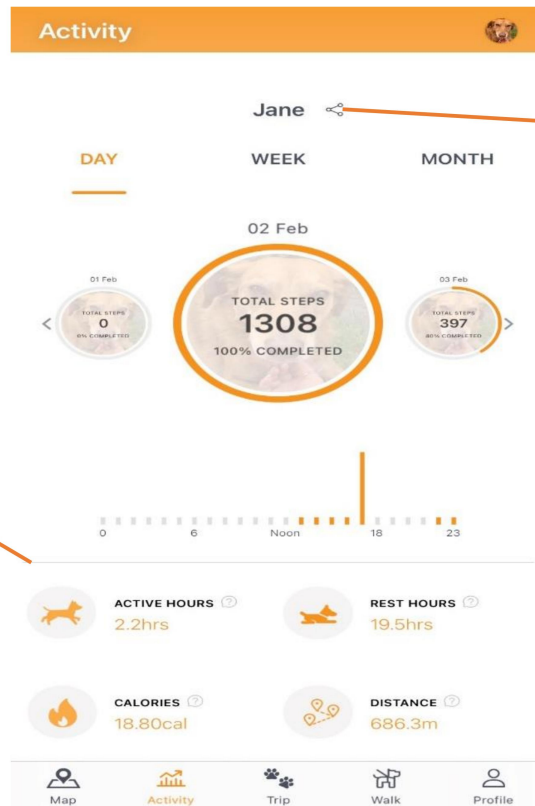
Activity

Jane

DAY WEEK MONTH

02 Feb

01 Feb
TOTAL STEPS
0
0% COMPLETED

TOTAL STEPS
1308
100% COMPLETED

03 Feb
TOTAL STEPS
397
40% COMPLETED

0 6 Noon 18 23

ACTIVE HOURS
2.2hrs

REST HOURS
19.5hrs

CALORIES
18.80cal

DISTANCE
686.3m

Map Activity Trip Walk Profile